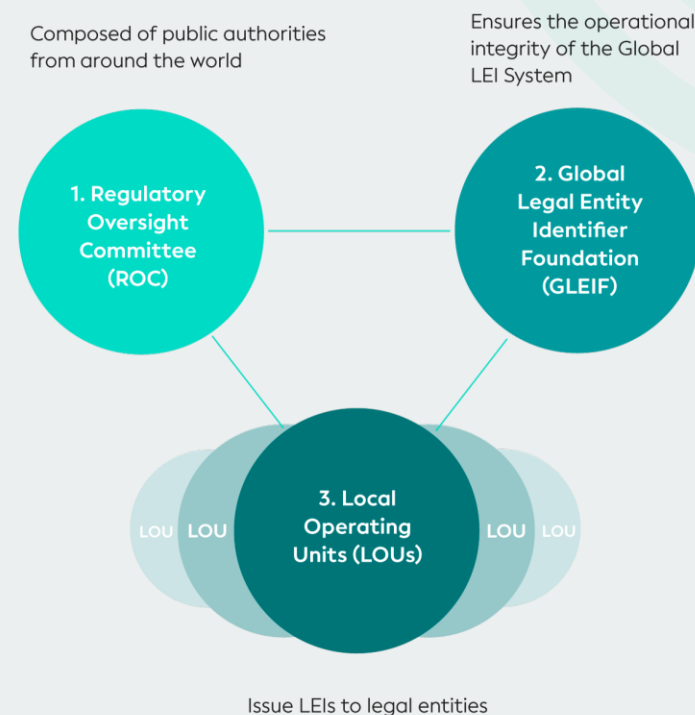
Composed of public authorities from around the world

Ensures the operational integrity of the Global LEI System

1. Regulatory Oversight Committee (ROC)

2. Global Legal Entity Identifier Foundation (GLEIF)

LOU LOU

3. Local Operating Units (LOUs)

LOU LOU

Issue LEIs to legal entities